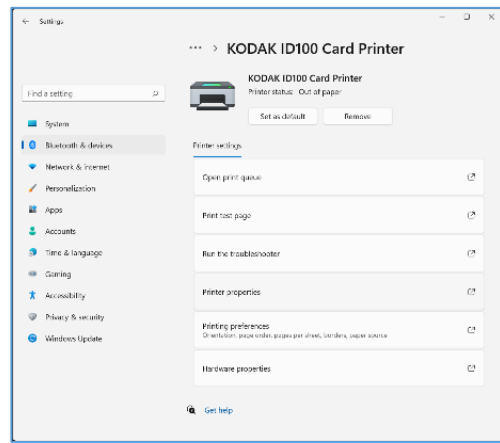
← Settings

··· > KODAK ID100 Card Printer

Find a setting

System
Bluetooth & devices
Network & internet
Personalization
Apps
Accounts
Time & language
Gaming
Accessibility
Privacy & security
Windows Update

KODAK ID100 Card Printer
Printer status: Out of paper

Set as default
Remove

Printer settings

Open print queue

Print test page

Run the troubleshooter

Printer properties

Printing preferences
Orientation, page order, pages per sheet, borders, paper source

Hardware properties

Get help